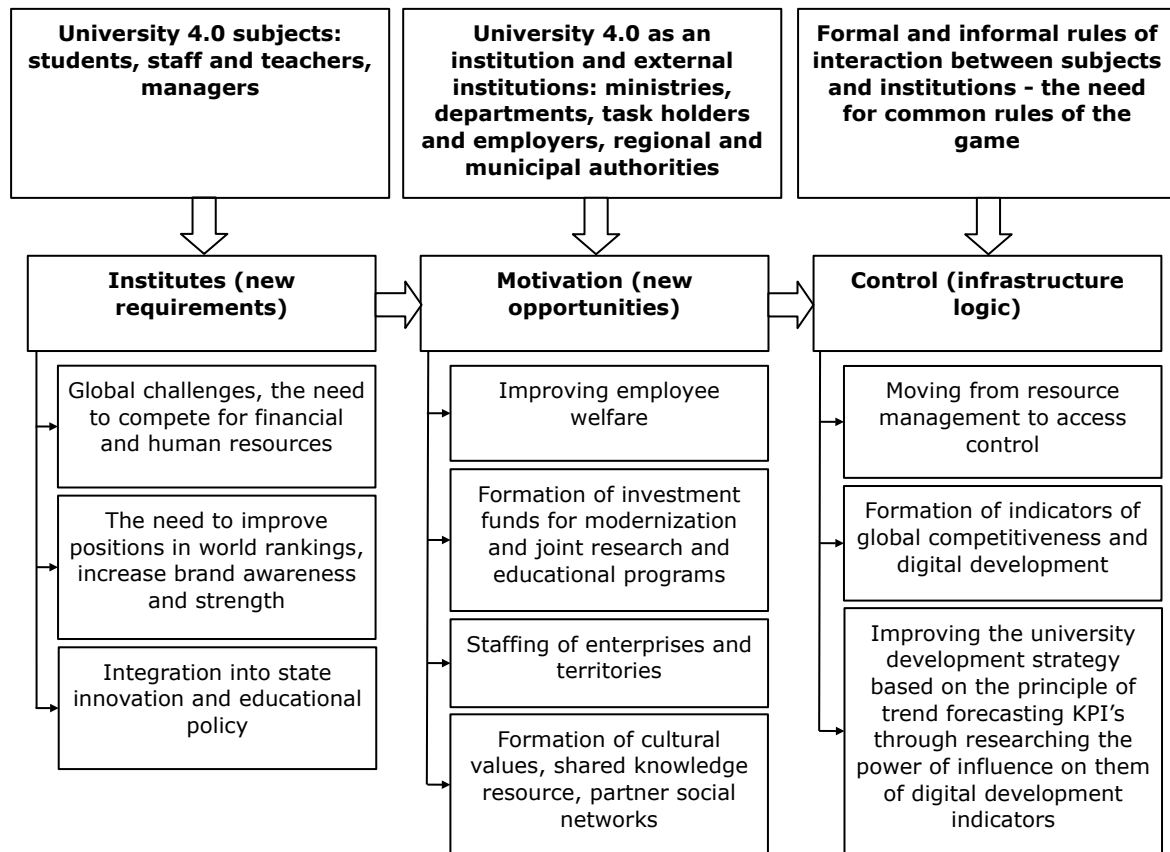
University 4.0 subjects: students, staff and teachers, managers

University 4.0 as an institution and external institutions: ministries, departments, task holders and employers, regional and municipal authorities

Formal and informal rules of interaction between subjects and institutions - the need for common rules of the game

Institutes (new requirements)

Global challenges, the need to compete for financial and human resources

The need to improve positions in world rankings, increase brand awareness and strength

Integration into state innovation and educational policy

Motivation (new opportunities)

Improving employee welfare

Formation of investment funds for modernization and joint research and educational programs

Staffing of enterprises and territories

Formation of cultural values, shared knowledge resource, partner social networks

Control (infrastructure logic)

Moving from resource management to access control

Formation of indicators of global competitiveness and digital development

Improving the university development strategy based on the principle of trend forecasting KPI's through researching the power of influence on them of digital development indicators